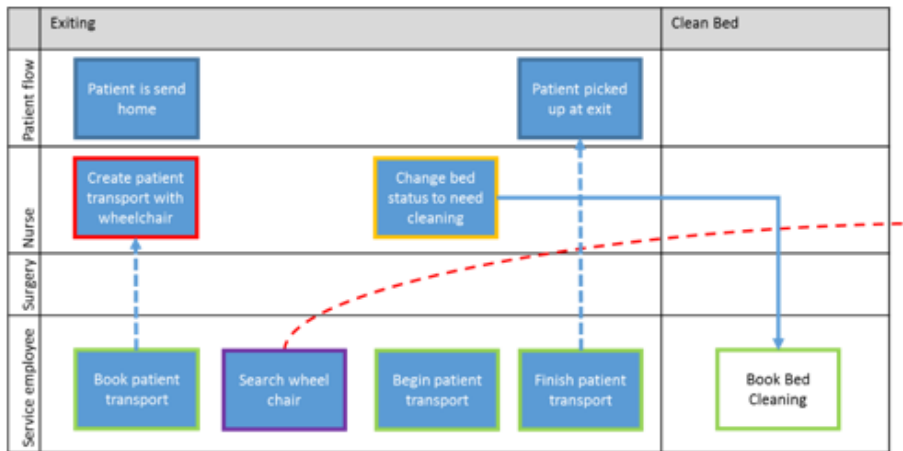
Exiting

Clean Bed

Patient flow

Patient is send home

Patient picked up at exit

Nurse

Create patient transport with wheelchair

Change bed status to need cleaning

Surgery

Service employee

Book patient transport

Search wheel chair

Begin patient transport

Finish patient transport

Book Bed Cleaning